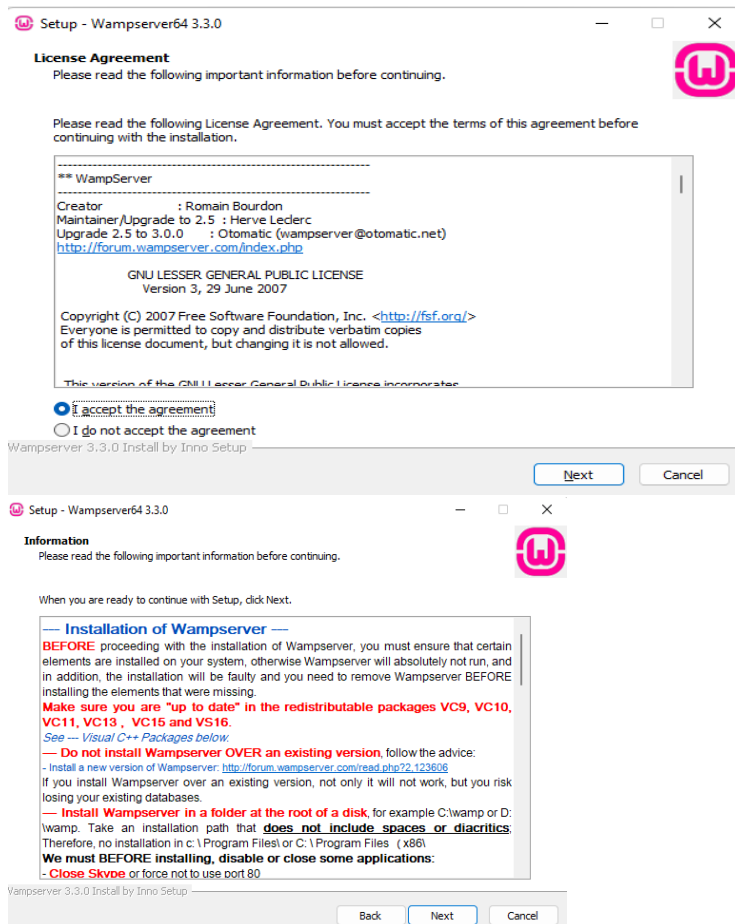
Setup - Wampserver64 3.3.0

License Agreement
Please read the following important information before continuing.

Please read the following License Agreement. You must accept the terms of this agreement before continuing with the installation.

---------------------------------------------------------------
** WampServer
---------------------------------------------------------------
Creator : Romain Bourdon
Maintainer/Upgrade to 2.5 : Herve Leclerc
Upgrade 2.5 to 3.0.0 : Otomatic (wampserver@otomatic.net)
http://forum.wampserver.com/index.php

GNU LESSER GENERAL PUBLIC LICENSE
Version 3, 29 June 2007

Copyright (C) 2007 Free Software Foundation, Inc. <http://fsf.org/>
Everyone is permitted to copy and distribute verbatim copies
of this license document, but changing it is not allowed.

This version of the GNU Lesser General Public License incorporates

I accept the agreement
I do not accept the agreement

Wampserver 3.3.0 Install by Inno Setup

Next Cancel

Setup - Wampserver64 3.3.0

Information
Please read the following important information before continuing.

When you are ready to continue with Setup, click Next.

--- Installation of Wampserver ---
BEFORE proceeding with the installation of Wampserver, you must ensure that certain elements are installed on your system, otherwise Wampserver will absolutely not run, and in addition, the installation will be faulty and you need to remove Wampserver BEFORE installing the elements that were missing.
Make sure you are "up to date" in the redistributable packages VC9, VC10, VC11, VC13 , VC15 and VS16.
See --- Visual C++ Packages below.
--- Do not install Wampserver OVER an existing version, follow the advice:
- Install a new version of Wampserver: http://forum.wampserver.com/read.php?2,123606
If you install Wampserver over an existing version, not only it will not work, but you risk losing your existing databases.
--- Install Wampserver in a folder at the root of a disk, for example C:\wamp or D:\wamp. Take an installation path that does not include spaces or diacritics; Therefore, no installation in c: \ Program Files\ or C: \ Program Files ( x86\
We must BEFORE installing, disable or close some applications:
- Close Skype or force not to use port 80

Wampserver 3.3.0 Install by Inno Setup

Back Next Cancel